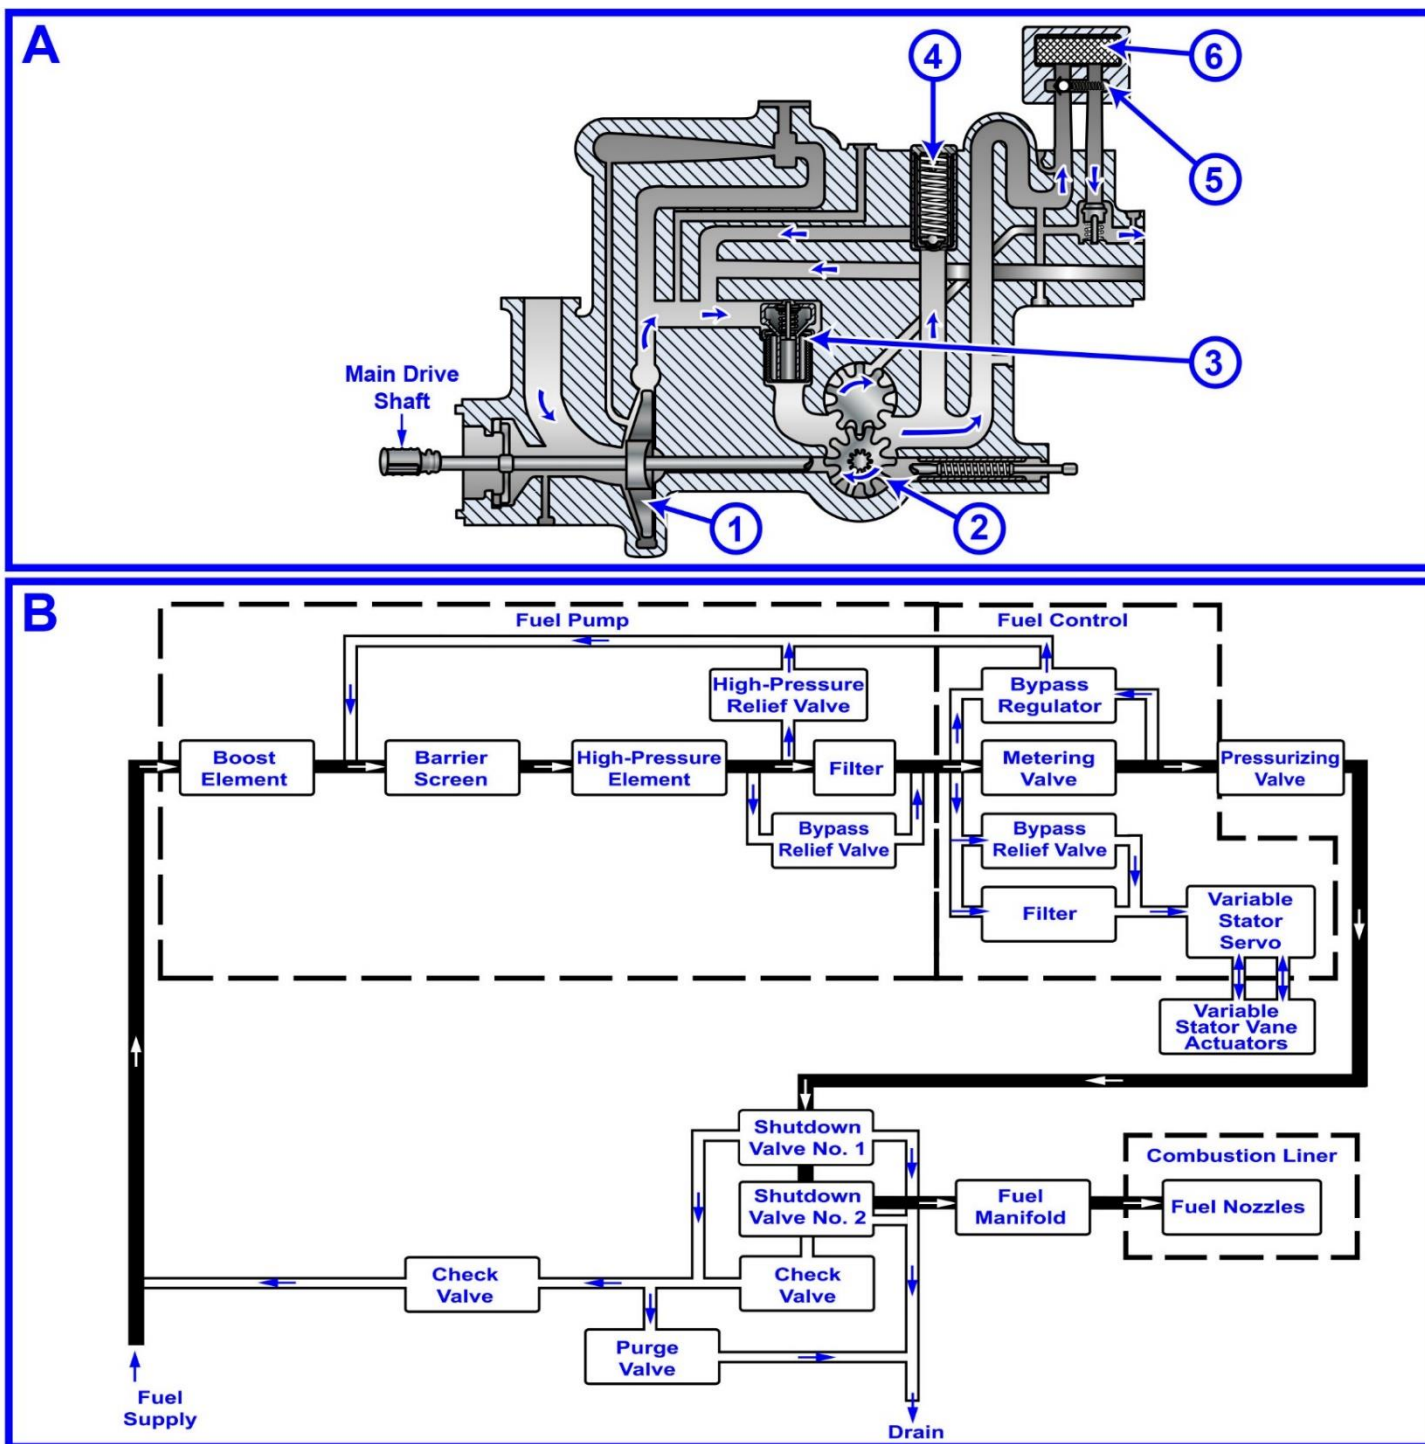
A

4
6
5
3
Main Drive Shaft
1
2

B

Fuel Pump
Fuel Control
High-Pressure Relief Valve
Bypass Regulator
Boost Element
Barrier Screen
High-Pressure Element
Filter
Metering Valve
Pressurizing Valve
Bypass Relief Valve
Bypass Relief Valve
Filter
Variable Stator Servo
Variable Stator Vane Actuators
Shutdown Valve No. 1
Shutdown Valve No. 2
Fuel Manifold
Combustion Liner
Fuel Nozzles
Check Valve
Check Valve
Purge Valve
Fuel Supply
Drain